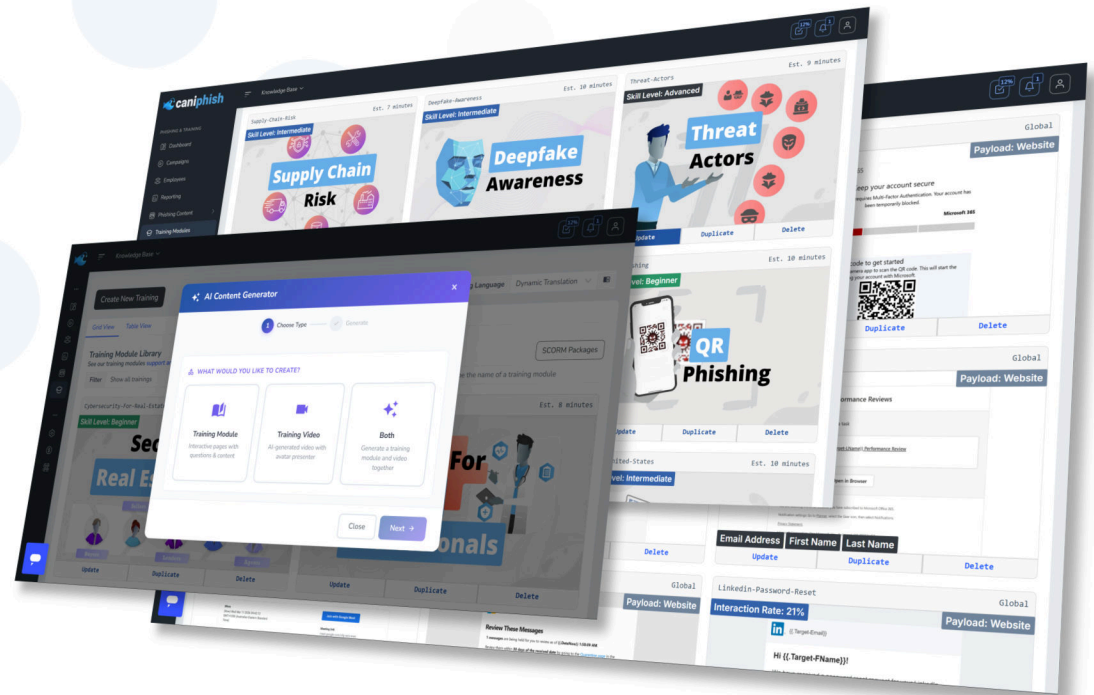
caniphish

Knowledge Base

Dashboard
Campaigns
Employees
Reporting
Phishing Content
Training Modules

Supply-Chain-Risk
Est. 7 minutes
Skill Level: Intermediate
Supply Chain Risk

Deepfake-Awareness
Est. 10 minutes
Skill Level: Intermediate
Deepfake Awareness

Threat-Actors
Est. 9 minutes
Skill Level: Advanced
Threat Actors
Update
Duplicate
Delete

Global
Payload: Website
Keep your account secure
Microsoft 365
code to get started
Duplicate
Delete

Est. 10 minutes
Level: Beginner
QR Phishing
Update
Duplicate
Delete

Global
Payload: Website
Performance Reviews
Open in Browser

Est. 10 minutes
Level: Intermediate

Knowledge Base
Create New Training
Grid View
Table View
Training Module Library
Filter
Show all trainings
Language
Dynamic Translation
SCORM Packages
Cybersecurity-for-Real-Estate
Est. 8 minutes
Skill Level: Beginner
Sec
Real Es
For
onals
Update
Duplicate
Delete
Update
Duplicate

AI Content Generator
1 Choose Type
2 Generate
WHAT WOULD YOU LIKE TO CREATE?
Training Module
Interactive pages with questions & content
Training Video
AI-generated video with avatar presenter
Both
Generate a training module and video together
Close
Next →

Delete
Email Address
First Name
Last Name
Update
Duplicate
Delete

Global
Payload: Website
Review These Messages
Delete

Linkedin-Password-Reset
Global
Interaction Rate: 21%
Payload: Website
{{.Target-Email}}
Hi {{.Target-FName}}!